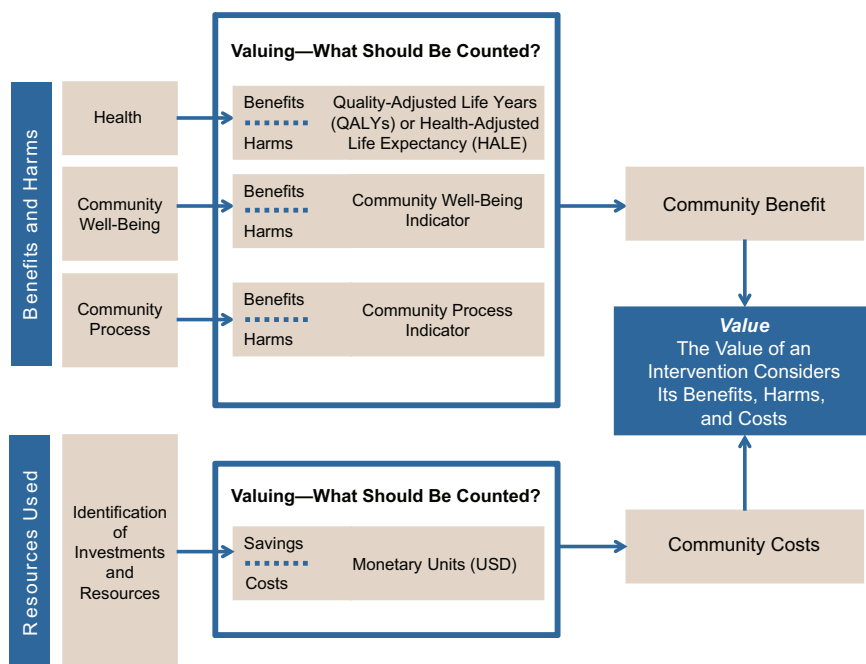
Benefits and Harms

Health

Community Well-Being

Community Process

Valuing—What Should Be Counted?

Benefits
Harms

Quality-Adjusted Life Years (QALYs) or Health-Adjusted Life Expectancy (HALE)

Benefits
Harms

Community Well-Being Indicator

Benefits
Harms

Community Process Indicator

Community Benefit

*Value*
The Value of an Intervention Considers Its Benefits, Harms, and Costs

Resources Used

Identification of Investments and Resources

Valuing—What Should Be Counted?

Savings
Costs

Monetary Units (USD)

Community Costs